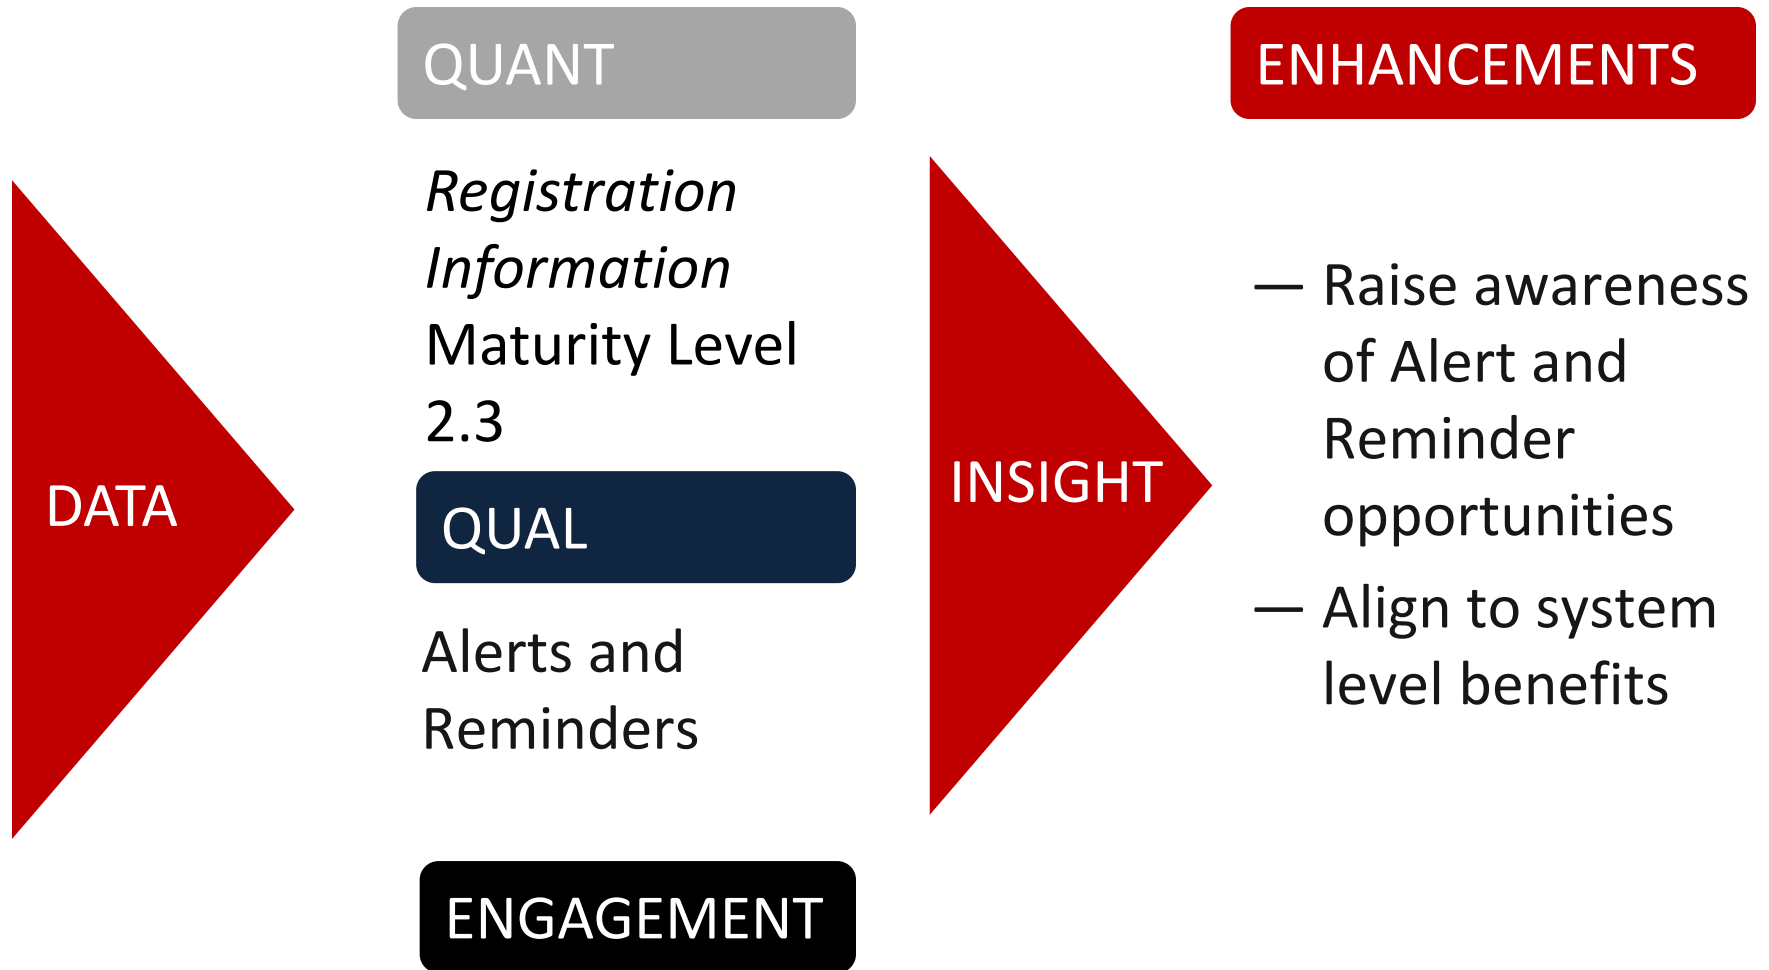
DATA

QUANT

*Registration Information* Maturity Level 2.3

QUAL

Alerts and Reminders

ENGAGEMENT

INSIGHT

ENHANCEMENTS

— Raise awareness of Alert and Reminder opportunities

— Align to system level benefits